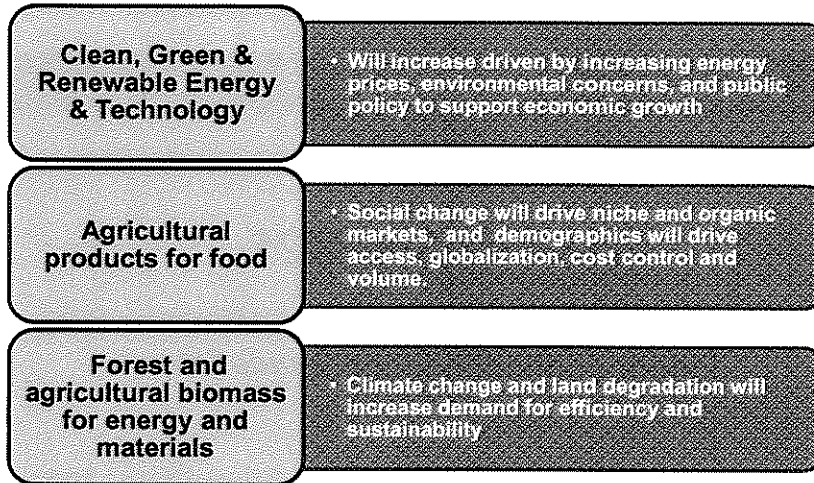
Clean, Green & Renewable Energy & Technology

• Will increase driven by increasing energy prices, environmental concerns, and public policy to support economic growth

Agricultural products for food

• Social change will drive niche and organic markets, and demographics will drive access, globalization, cost control and volume.

Forest and agricultural biomass for energy and materials

• Climate change and land degradation will increase demand for efficiency and sustainability